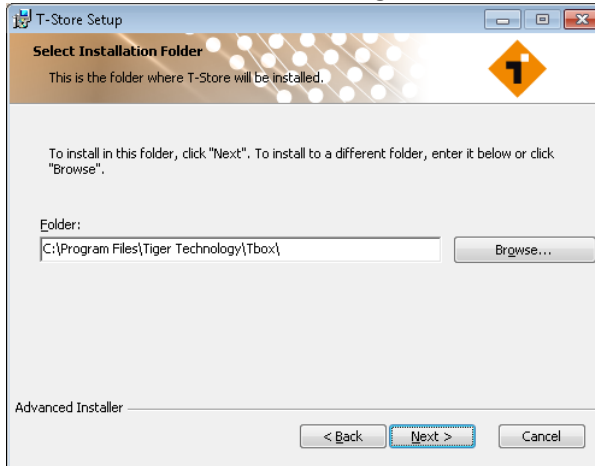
T-Store Setup

Select Installation Folder

This is the folder where T-Store will be installed.

To install in this folder, click "Next". To install to a different folder, enter it below or click "Browse".

Folder:

C:\Program Files\Tiger Technology\Tbox\

Browse...

Advanced Installer

< Back

Next >

Cancel